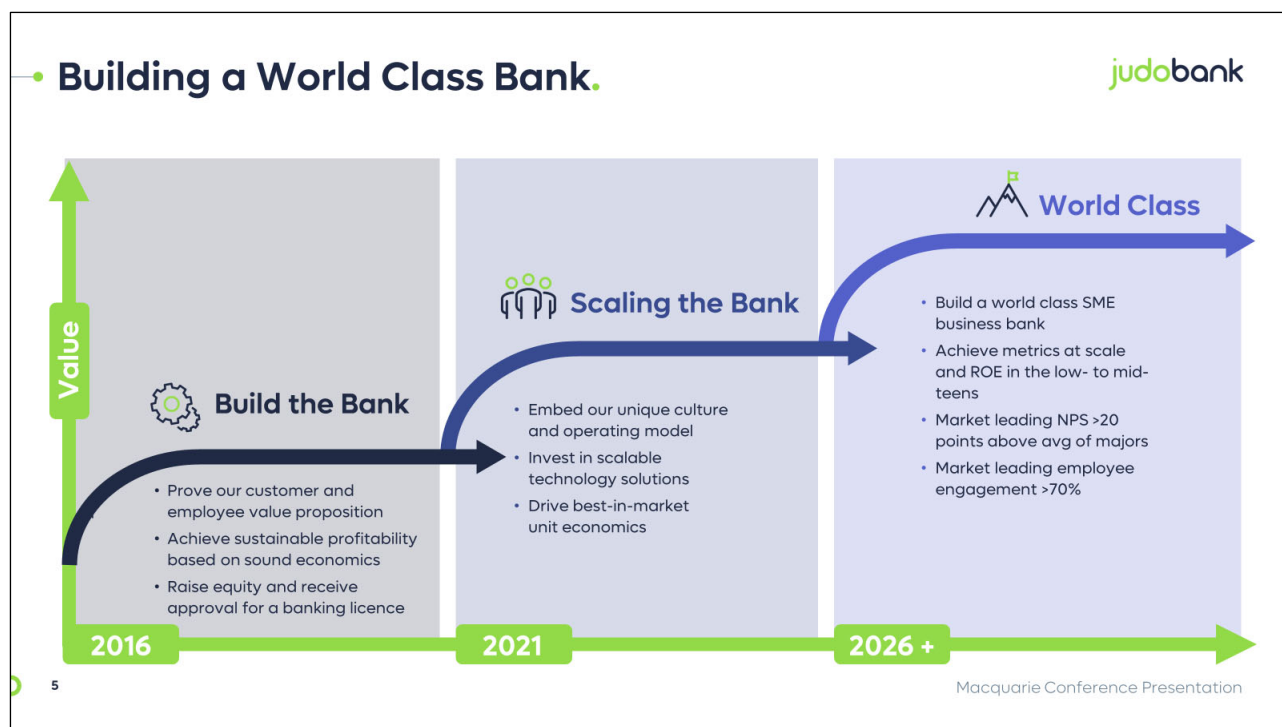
Building a World Class Bank.

judobank

Value

Build the Bank

• Prove our customer and employee value proposition
• Achieve sustainable profitability based on sound economics
• Raise equity and receive approval for a banking licence

Scaling the Bank

• Embed our unique culture and operating model
• Invest in scalable technology solutions
• Drive best-in-market unit economics

World Class

• Build a world class SME business bank
• Achieve metrics at scale and ROE in the low- to mid-teens
• Market leading NPS >20 points above avg of majors
• Market leading employee engagement >70%

2016

2021

2026 +

5

Macquarie Conference Presentation